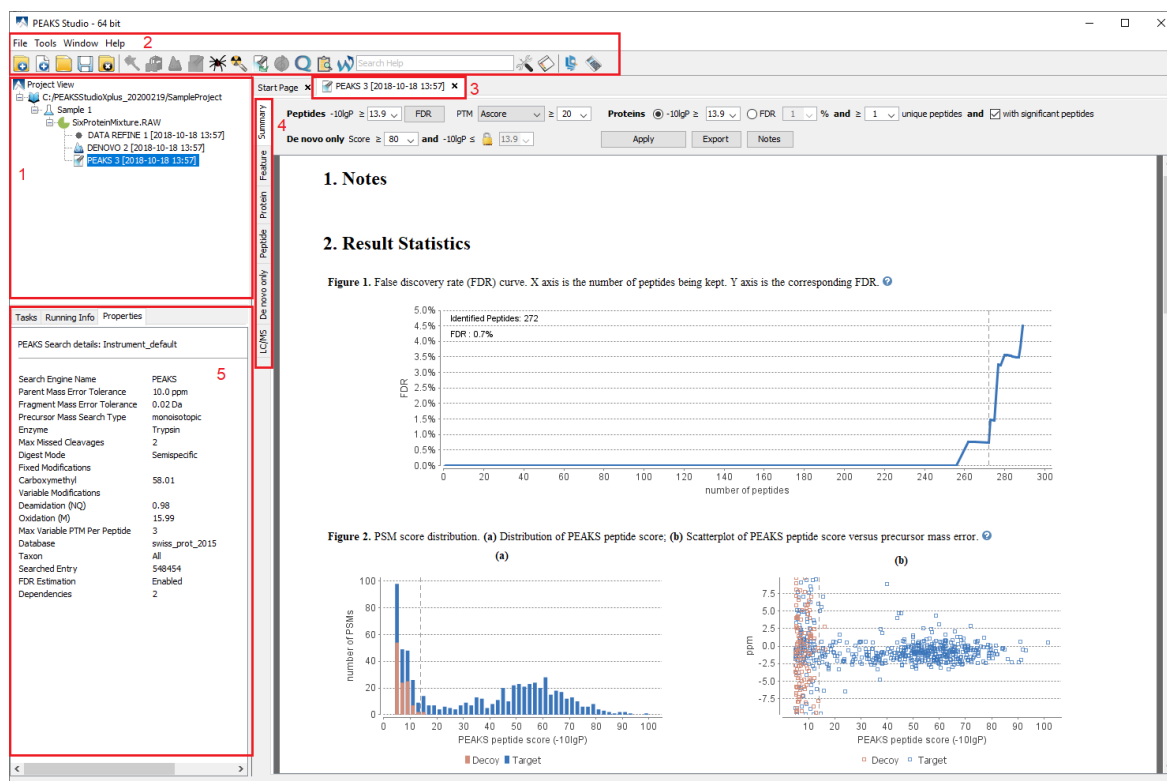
PEAKS Studio - 64 bit

File Tools Window Help 2

Search Help

Project View
C:/PEAKSStudioXplus_20200219/SampleProject
Sample 1
SixProteinMixture.RAW
DATA REFINE 1 [2018-10-18 13:57]
DENOVO 2 [2018-10-18 13:57]
PEAKS 3 [2018-10-18 13:57]

1

Tasks Running Info Properties

PEAKS Search details: Instrument_default

5

| | |
|---|---|
| Search Engine Name | PEAKS |
| Parent Mass Error Tolerance | 10.0 ppm |
| Fragment Mass Error Tolerance | 0.02 Da |
| Precursor Mass Search Type | monoisotopic |
| Enzyme | Trypsin |
| Max Missed Cleavages | 2 |
| Digest Mode | Semispecific |
| Fixed Modifications | |
| Carboxymethyl | 58.01 |
| Variable Modifications | |
| Deamidation (NQ) | 0.98 |
| Oxidation (M) | 15.99 |
| Max Variable PTM Per Peptide | 3 |
| Database | swiss_prot_2015 |
| Taxon | All |
| Searched Entry | 548454 |
| FDR Estimation | Enabled |
| Dependencies | 2 |

Start Page PEAKS 3 [2018-10-18 13:57] 3

4

Summary Feature Protein Peptide De novo only LC/MS

Peptides -10lgP ≥ 13.9 FDR PTM Ascore ≥ 20 Proteins -10lgP ≥ 13.9 FDR 1 % and ≥ 1 unique peptides and with significant peptides

De novo only Score ≥ 80 and -10lgP ≤ 13.9

Apply Export Notes

1. Notes

2. Result Statistics

Figure 1. False discovery rate (FDR) curve. X axis is the number of peptides being kept. Y axis is the corresponding FDR.

Identified Peptides: 272
FDR : 0.7%

5.0% 4.5% 4.0% 3.5% 3.0% 2.5% 2.0% 1.5% 1.0% 0.5% 0.0%
FDR
0 20 40 60 80 100 120 140 160 180 200 220 240 260 280 300
number of peptides

Figure 2. PSM score distribution. (a) Distribution of PEAKS peptide score; (b) Scatterplot of PEAKS peptide score versus precursor mass error.

(a)
100 80 60 40 20 0
number of PSMs
0 10 20 30 40 50 60 70 80 90 100
PEAKS peptide score (-10lgP)
Decoy Target

(b)
7.5 5.0 2.5 0.0 -2.5 -5.0 -7.5
ppm
0 10 20 30 40 50 60 70 80 90 100
PEAKS peptide score (-10lgP)
Decoy Target